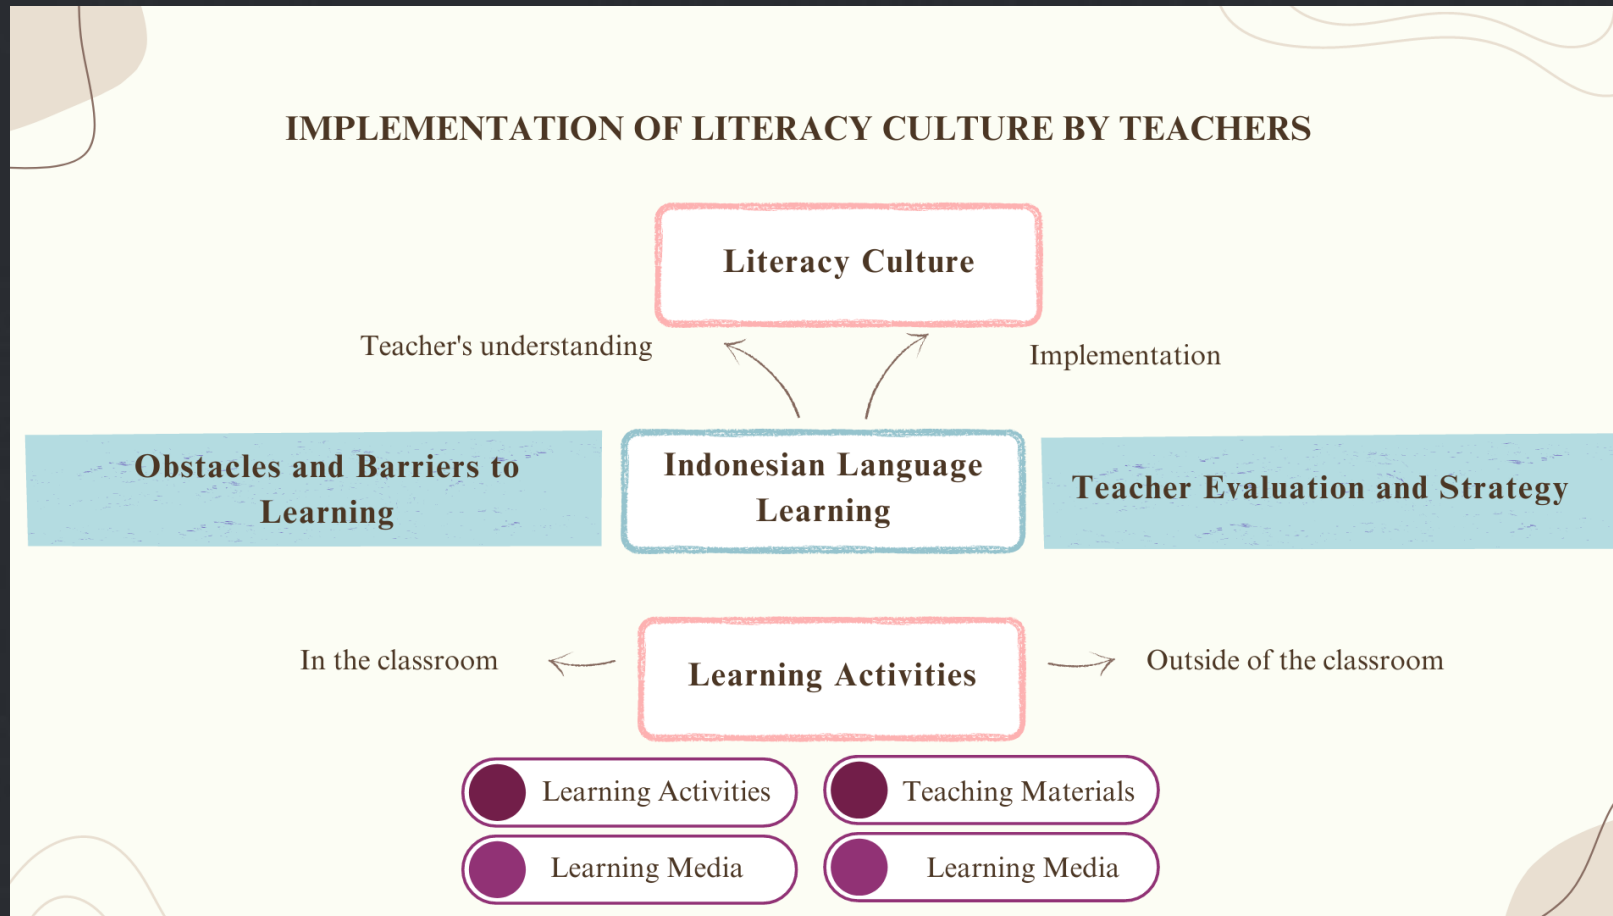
IMPLEMENTATION OF LITERACY CULTURE BY TEACHERS

Literacy Culture

Teacher's understanding

Implementation

Obstacles and Barriers to Learning

Indonesian Language Learning

Teacher Evaluation and Strategy

In the classroom

Learning Activities

Outside of the classroom

Learning Activities

Teaching Materials

Learning Media

Learning Media